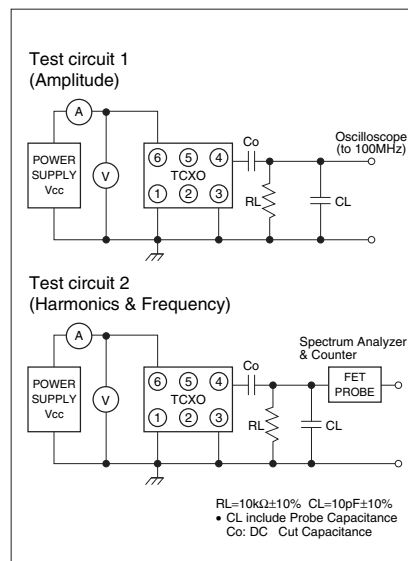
Test circuit 1
(Amplitude)

A

POWER SUPPLY Vcc

V

⑥ ⑤ ④
TCXO
① ② ③

Co

Oscilloscope (to 100MHz)

RL

CL

Test circuit 2
(Harmonics & Frequency)

A

POWER SUPPLY Vcc

V

⑥ ⑤ ④
TCXO
① ② ③

Co

Spectrum Analyzer & Counter

FET PROBE

RL

CL

RL=10kΩ±10% CL=10pF±10%
• CL include Probe Capacitance
Co: DC Cut Capacitance